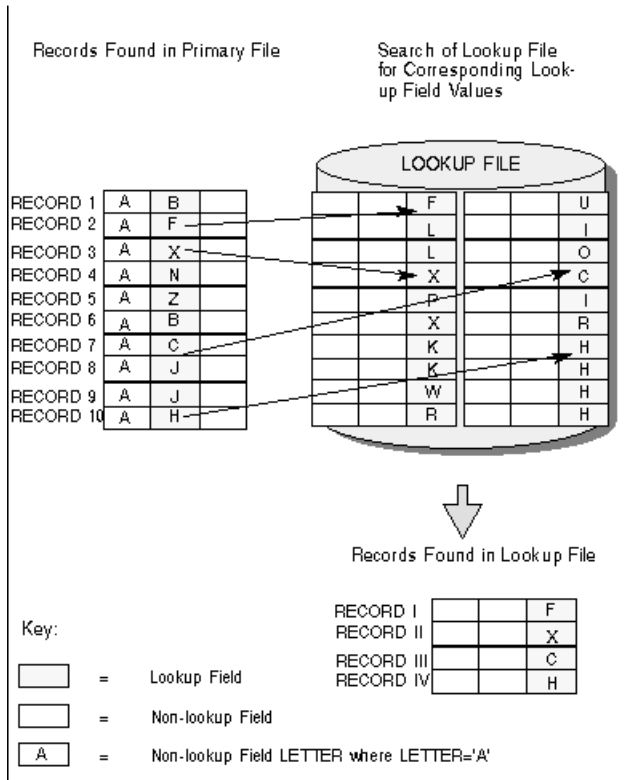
Records Found in Primary File

Search of Lookup File for Corresponding Lookup Field Values

LOOKUP FILE

| RECORD 1 | A | B | |
|---|---|---|---|
| RECORD 2 | A | F | |
| RECORD 3 | A | X | |
| RECORD 4 | A | N | |
| RECORD 5 | A | Z | |
| RECORD 6 | A | B | |
| RECORD 7 | A | C | |
| RECORD 8 | A | J | |
| RECORD 9 | A | J | |
| RECORD 10 | A | H | |

| | | F |
|---|---|---|
| | | L |
| | | L |
| | | X |
| | | P |
| | | X |
| | | K |
| | | K |
| | | W |
| | | R |

| | | U |
|---|---|---|
| | | I |
| | | O |
| | | C |
| | | I |
| | | R |
| | | H |
| | | H |
| | | H |
| | | H |

Records Found in Lookup File

| RECORD I | | | F |
|---|---|---|---|
| RECORD II | | | X |
| RECORD III | | | C |
| RECORD IV | | | H |

Key:

= Lookup Field

= Non-lookup Field

A = Non-lookup Field LETTER where LETTER='A'